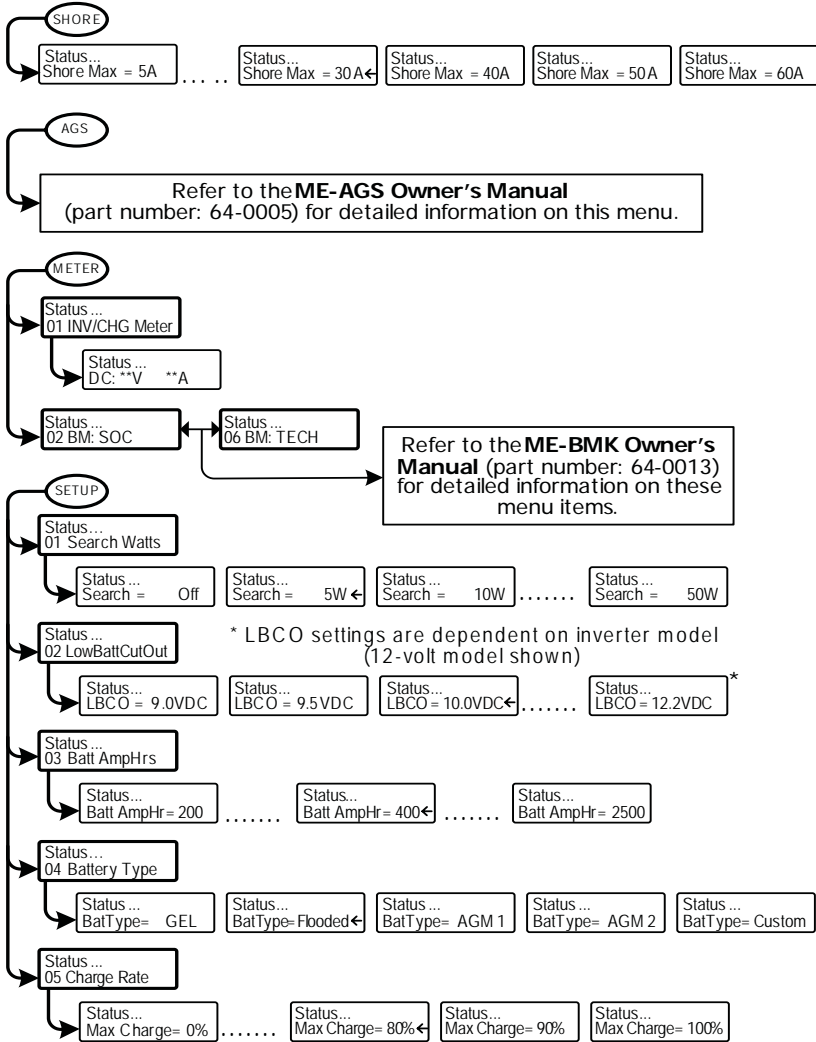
SHORE

Status...
Shore Max = 5A

. . . .

Status...
Shore Max = 30A ←

Status...
Shore Max = 40A

Status...
Shore Max = 50A

Status...
Shore Max = 60A

AGS

Refer to the **ME-AGS Owner's Manual** (part number: 64-0005) for detailed information on this menu.

METER

Status ...
01 INV/CHG Meter

Status ...
DC: **V **A

Status ...
02 BM: SOC

Status ...
06 BM: TECH

Refer to the **ME-BMK Owner's Manual** (part number: 64-0013) for detailed information on these menu items.

SETUP

Status...
01 Search Watts

Status ...
Search = Off

Status...
Search = 5W ←

Status ...
Search = 10W

. . . . . . .

Status ...
Search = 50W

Status ...
02 LowBattCutOut

* LBCO settings are dependent on inverter model (12-volt model shown)

Status...
LBCO = 9.0VDC

Status...
LBCO = 9.5VDC

Status...
LBCO = 10.0VDC ←

. . . . . . .

Status...
LBCO = 12.2VDC

*

Status ...
03 Batt AmpHrs

Status...
Batt AmpHr = 200

. . . . . . .

Status...
Batt AmpHr = 400 ←

. . . . . . .

Status...
Batt AmpHr = 2500

Status...
04 Battery Type

Status ...
BatType= GEL

Status...
BatType= Flooded ←

Status ...
BatType= AGM 1

Status ...
BatType= AGM 2

Status ...
BatType= Custom

Status ...
05 Charge Rate

Status...
Max Charge= 0%

. . . . . . .

Status...
Max Charge= 80% ←

Status...
Max Charge= 90%

Status...
Max Charge= 100%